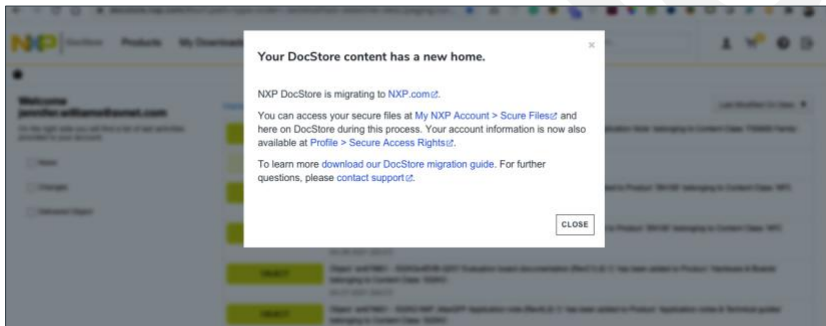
Products My Downloads

Welcome
jennifer.williams@email.com

Your DocStore content has a new home.

×

NXP DocStore is migrating to NXP.com.

You can access your secure files at My NXP Account > Scure Files and here on DocStore during this process. Your account information is now also available at Profile > Secure Access Rights.

To learn more download our DocStore migration guide. For further questions, please contact support.

CLOSE

REJECT

REJECT